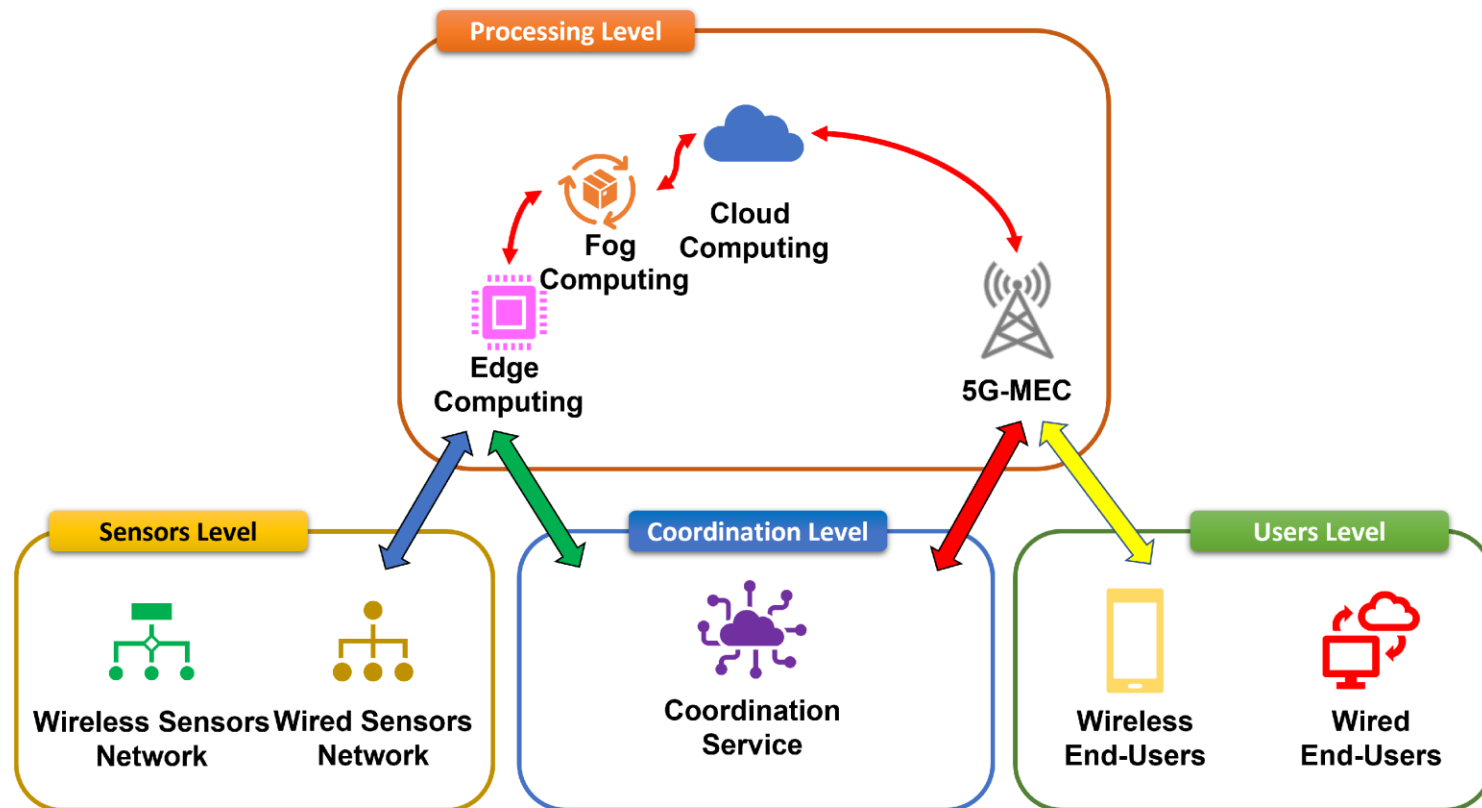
Processing Level

Fog Computing

Cloud Computing

Edge Computing

5G-MEC

Sensors Level

Wireless Sensors Network

Wired Sensors Network

Coordination Level

Coordination Service

Users Level

Wireless End-Users

Wired End-Users